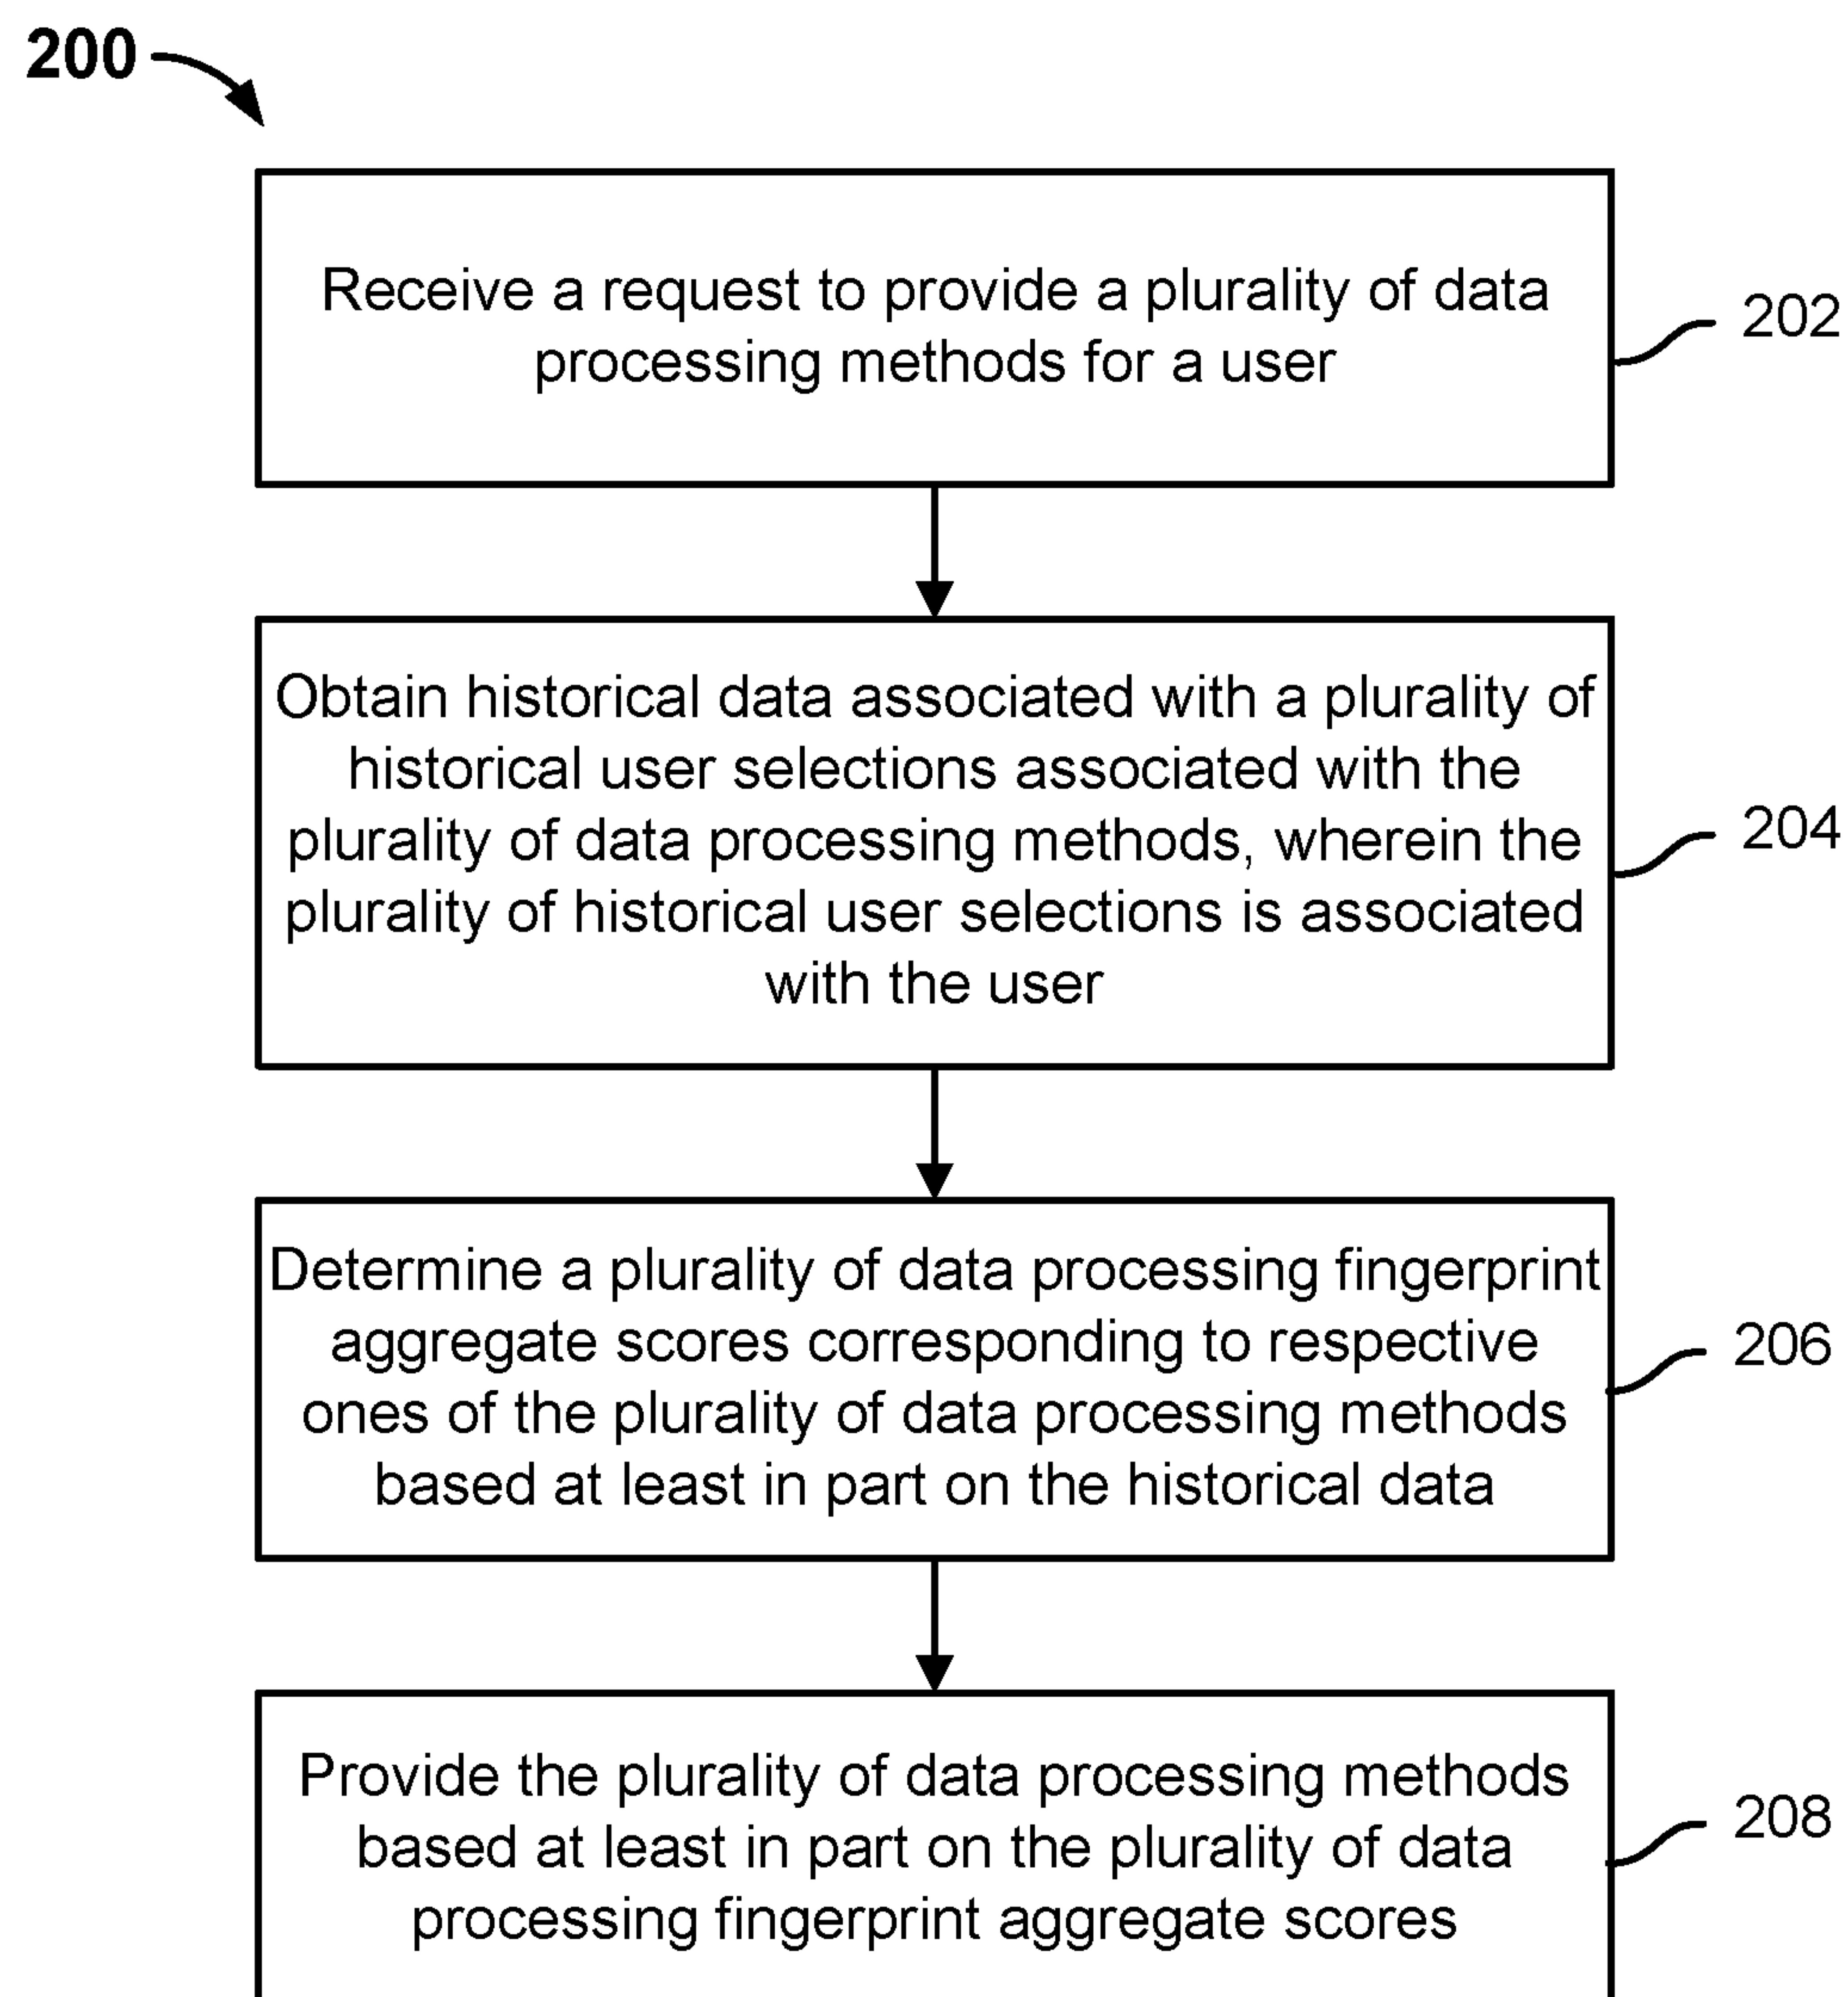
200

Receive a request to provide a plurality of data processing methods for a user

202

Obtain historical data associated with a plurality of historical user selections associated with the plurality of data processing methods, wherein the plurality of historical user selections is associated with the user

204

Determine a plurality of data processing fingerprint aggregate scores corresponding to respective ones of the plurality of data processing methods based at least in part on the historical data

206

Provide the plurality of data processing methods based at least in part on the plurality of data processing fingerprint aggregate scores

208